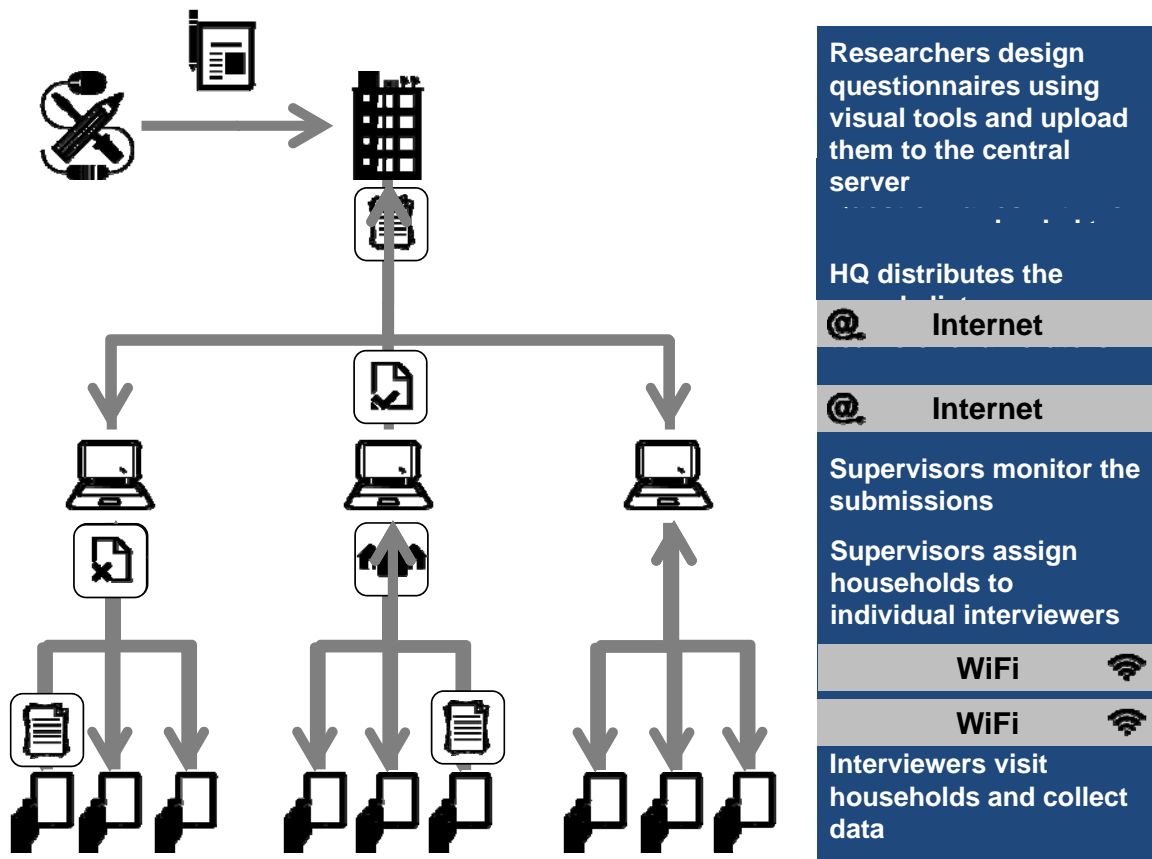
Researchers design questionnaires using visual tools and upload them to the central server

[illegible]

HQ distributes the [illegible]

Internet

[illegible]

Internet

Supervisors monitor the submissions

Supervisors assign households to individual interviewers

WiFi

WiFi

Interviewers visit households and collect data